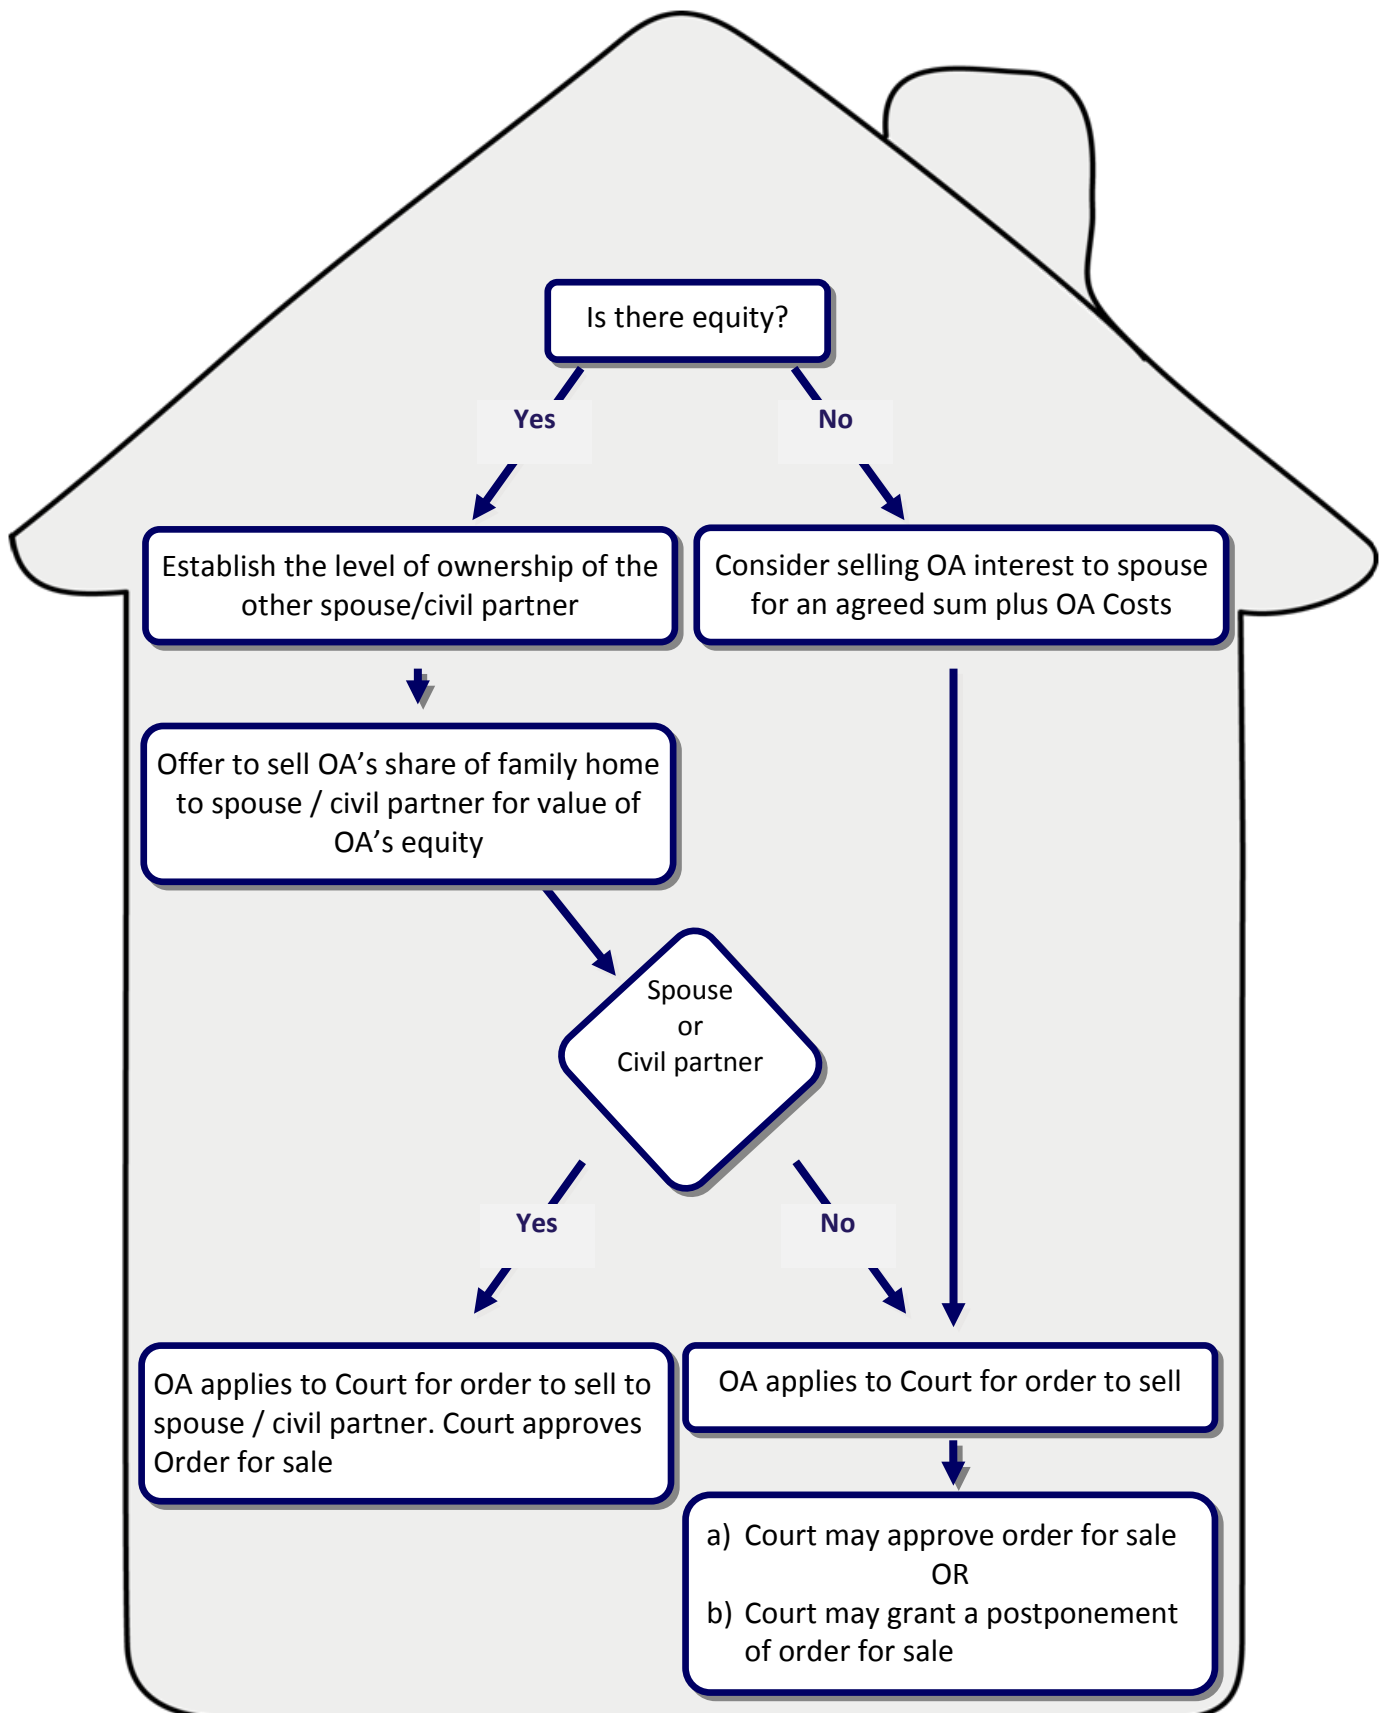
Is there equity?

Yes

No

Establish the level of ownership of the other spouse/civil partner

Consider selling OA interest to spouse for an agreed sum plus OA Costs

Offer to sell OA's share of family home to spouse / civil partner for value of OA's equity

Spouse or Civil partner

Yes

No

OA applies to Court for order to sell to spouse / civil partner. Court approves Order for sale

OA applies to Court for order to sell

a) Court may approve order for sale
OR
b) Court may grant a postponement of order for sale